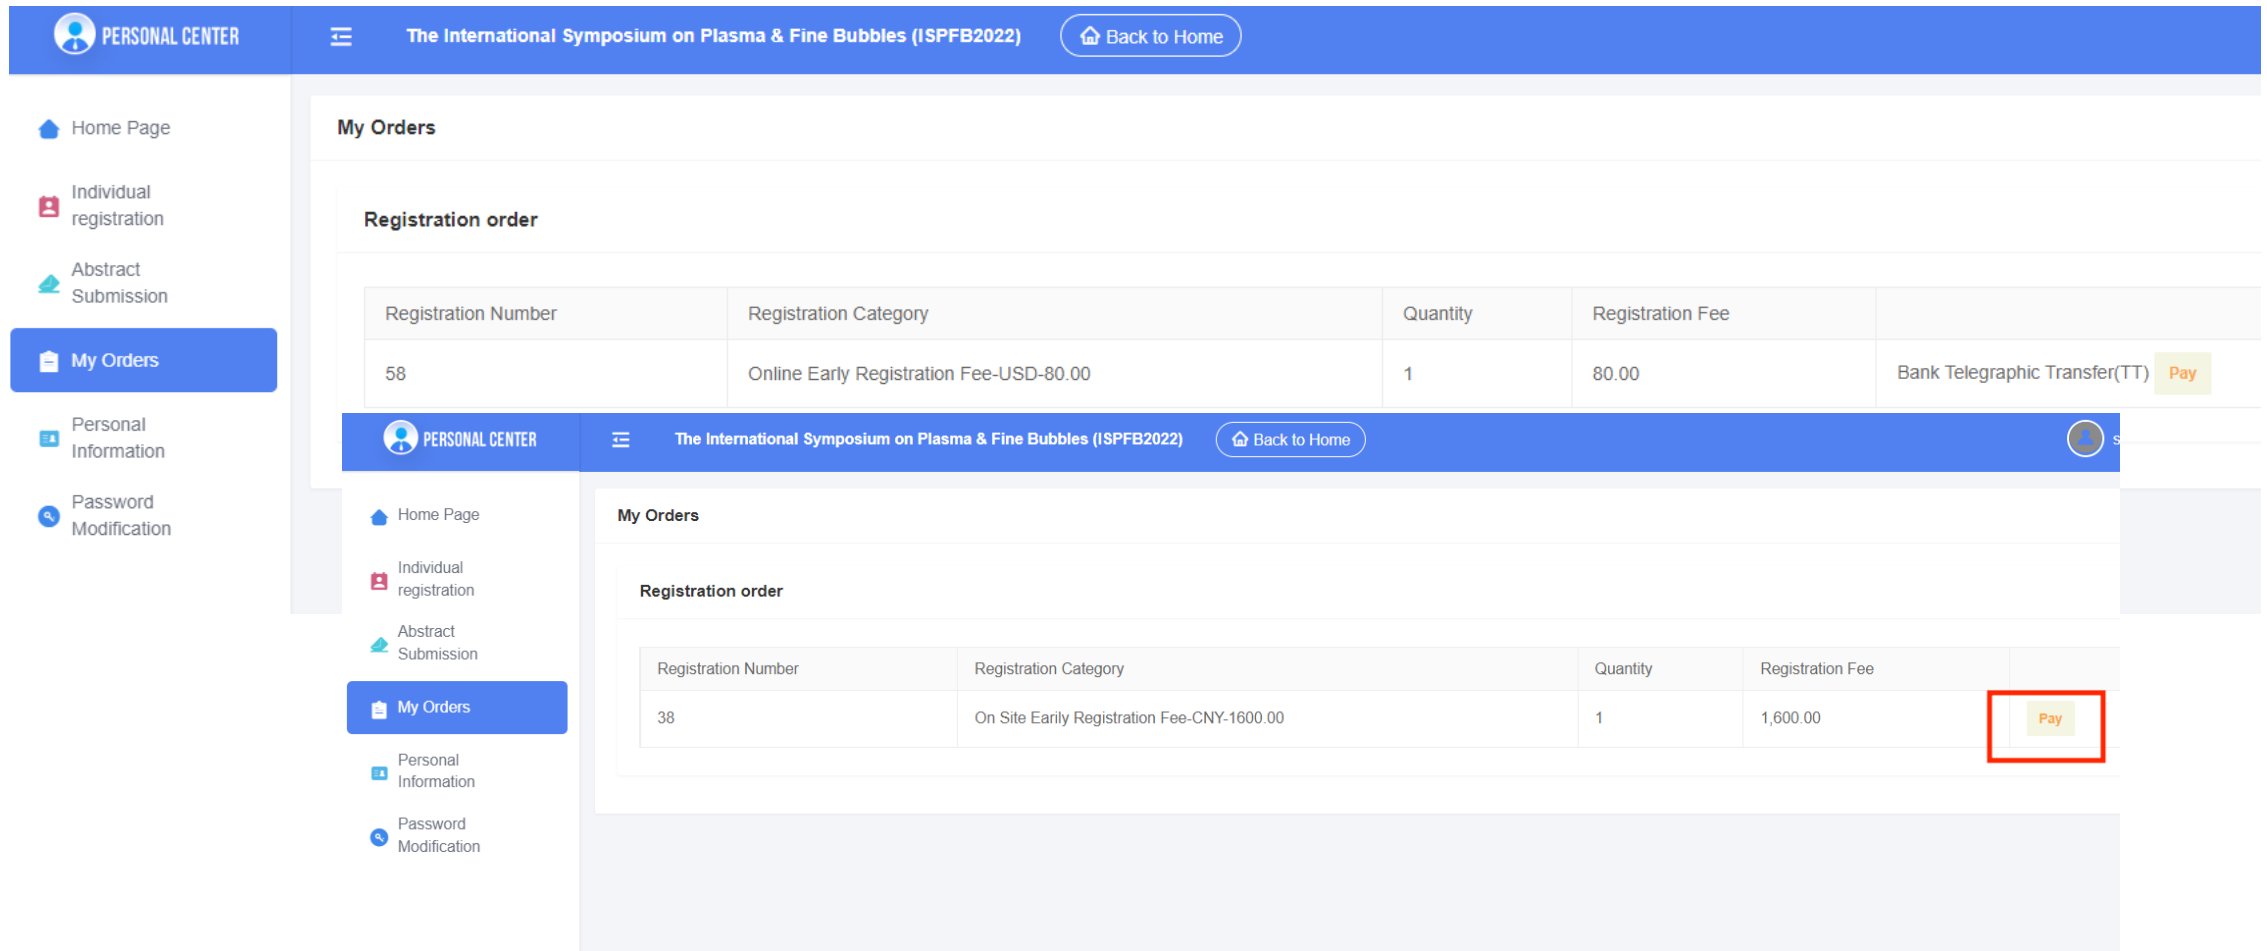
PERSONAL CENTER

The International Symposium on Plasma & Fine Bubbles (ISPFB2022)

Back to Home

Home Page

Individual registration

Abstract Submission

My Orders

Personal Information

Password Modification

My Orders

Registration order

| Registration Number | Registration Category | Quantity | Registration Fee | |
|---|---|---|---|---|
| 58 | Online Early Registration Fee-USD-80.00 | 1 | 80.00 | Bank Telegraphic Transfer(TT) Pay |

PERSONAL CENTER

The International Symposium on Plasma & Fine Bubbles (ISPFB2022)

Back to Home

Home Page

Individual registration

Abstract Submission

My Orders

Personal Information

Password Modification

My Orders

Registration order

| Registration Number | Registration Category | Quantity | Registration Fee | |
|---|---|---|---|---|
| 38 | On Site Early Registration Fee-CNY-1600.00 | 1 | 1,600.00 | Pay |